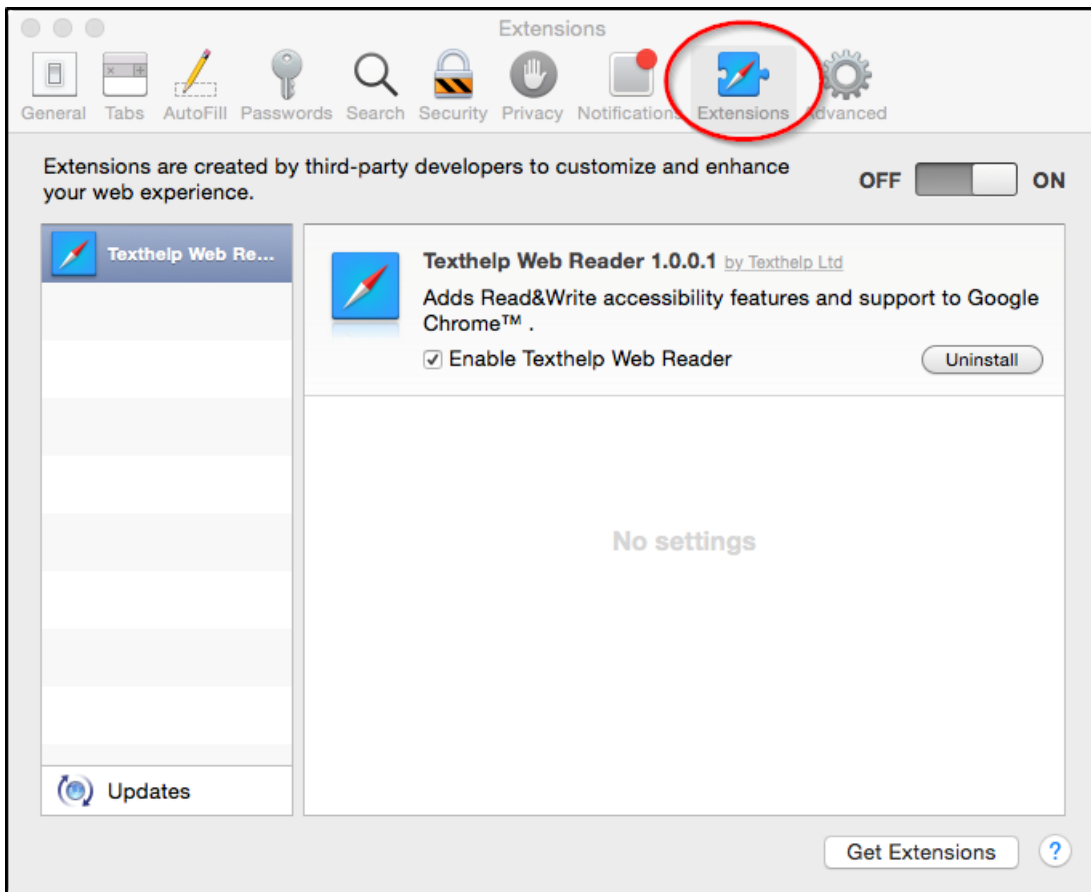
Extensions

General Tabs AutoFill Passwords Search Security Privacy Notifications Extensions Advanced

Extensions are created by third-party developers to customize and enhance your web experience.

OFF ON

Texthelp Web Re...

Texthelp Web Reader 1.0.0.1 by Texthelp Ltd

Adds Read&Write accessibility features and support to Google Chrome™ .

☑ Enable Texthelp Web Reader

Uninstall

No settings

Updates

Get Extensions

?